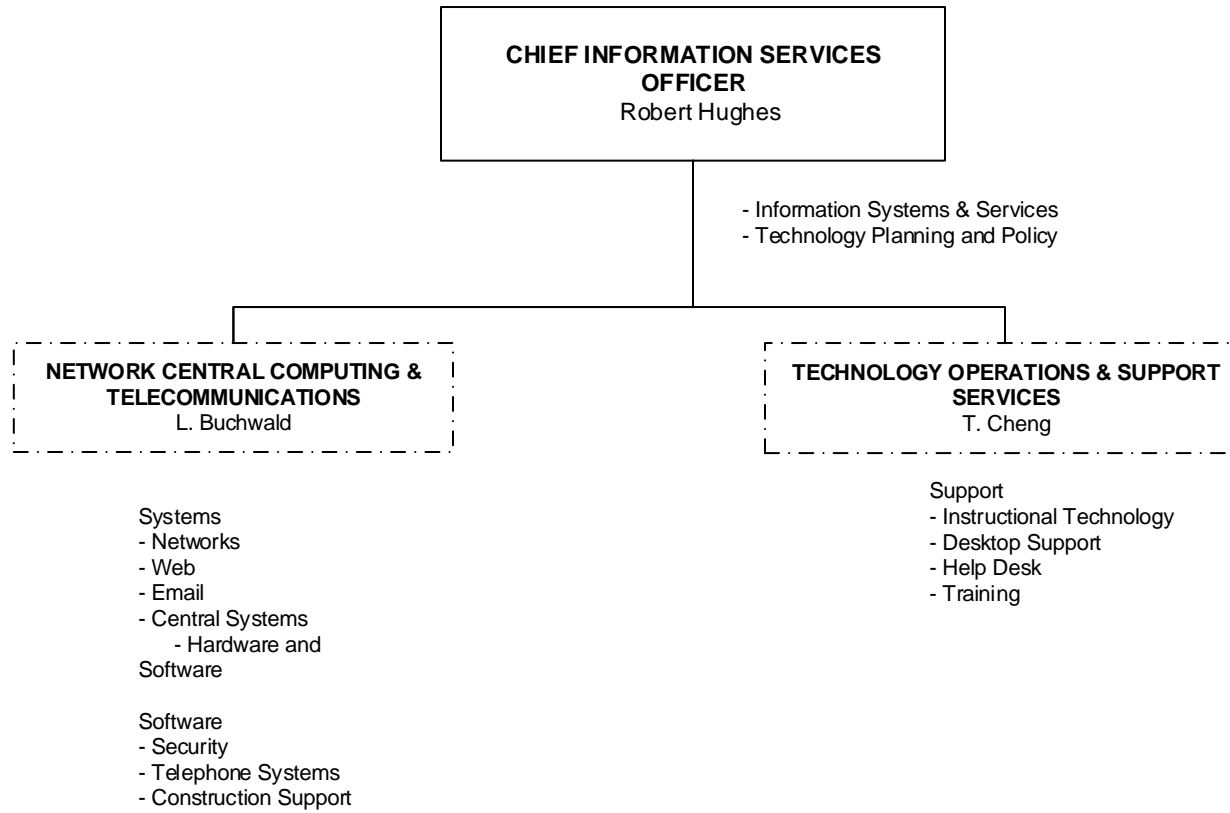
CHIEF INFORMATION SERVICES OFFICER
Robert Hughes

- Information Systems & Services
- Technology Planning and Policy

NETWORK CENTRAL COMPUTING & TELECOMMUNICATIONS
L. Buchwald

Systems
- Networks
- Web
- Email
- Central Systems
- Hardware and Software

Software
- Security
- Telephone Systems
- Construction Support

TECHNOLOGY OPERATIONS & SUPPORT SERVICES
T. Cheng

Support
- Instructional Technology
- Desktop Support
- Help Desk
- Training